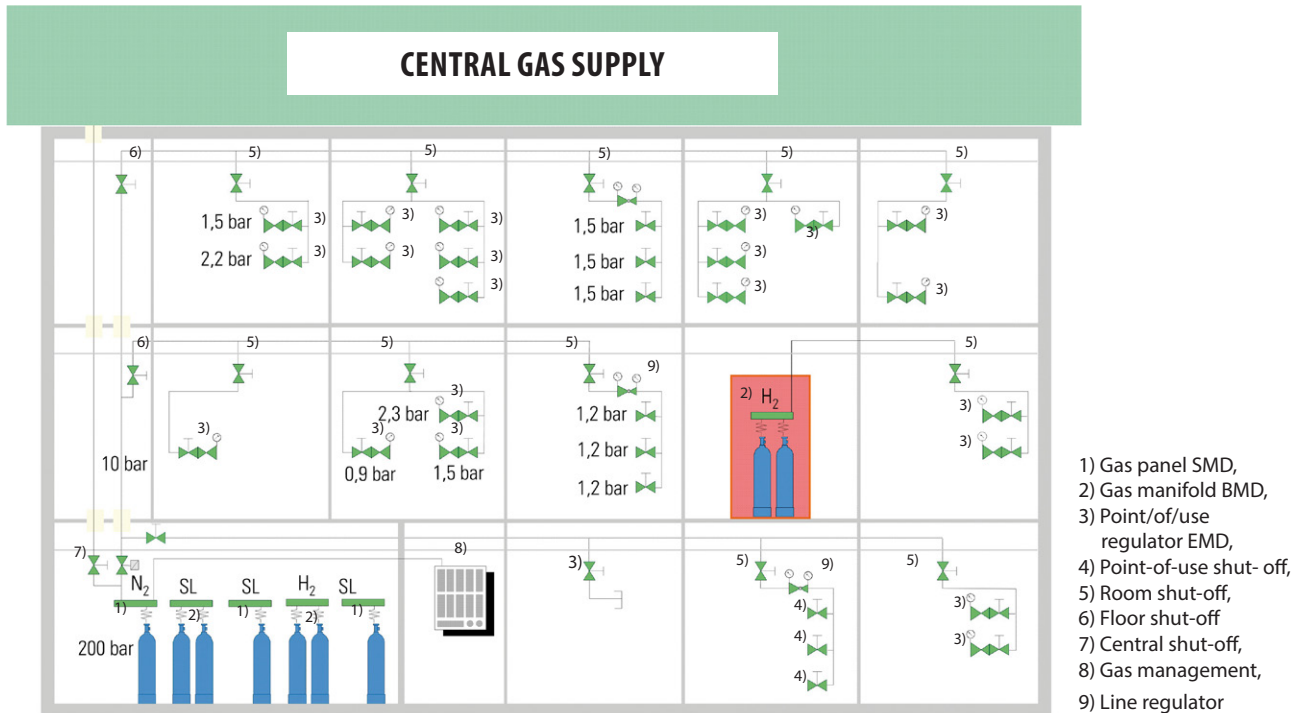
CENTRAL GAS SUPPLY

6) 5) 5) 5) 5) 5)

1,5 bar 3)
2,2 bar 3)

3) 3)
3) 3)
3)

1,5 bar
1,5 bar
1,5 bar

3) 3)
3)
3)
3)

3)
3)

6) 5) 5) 5) 9) 5)

3)
2,3 bar
3) 3)
0,9 bar 1,5 bar

1,2 bar
1,2 bar
1,2 bar

2) $H_2$

3)
3)

3)
10 bar

7)
$N_2$ SL SL $H_2$ SL
1) 2) 1) 2) 1)
200 bar

8)

3)

5) 9)
4)
4)
4)

5)
3)
3)

1) Gas panel SMD,
2) Gas manifold BMD,
3) Point/of/use regulator EMD,
4) Point-of-use shut- off,
5) Room shut-off,
6) Floor shut-off
7) Central shut-off,
8) Gas management,
9) Line regulator